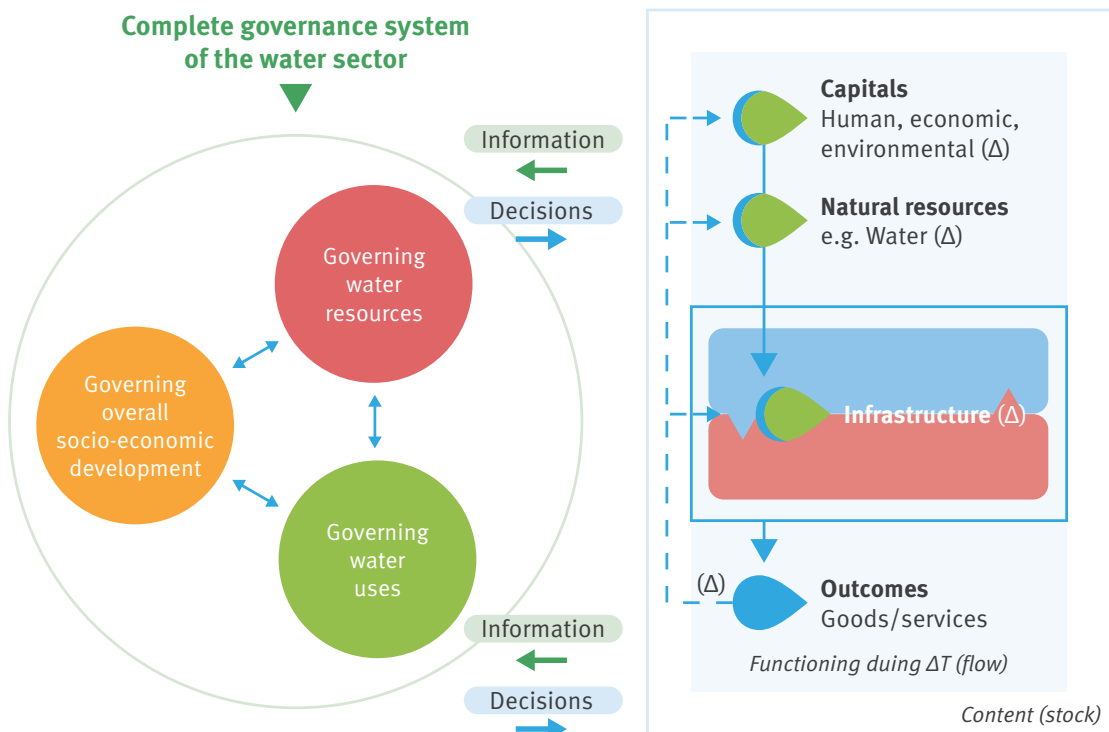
Complete governance system of the water sector

Governing water resources

Governing overall socio-economic development

Governing water uses

Information

Decisions

Information

Decisions

Capitals
Human, economic, environmental (Δ)

Natural resources
e.g. Water (Δ)

Infrastructure (Δ)

(Δ)

Outcomes
Goods/services

Functioning duing ΔT (flow)

Content (stock)